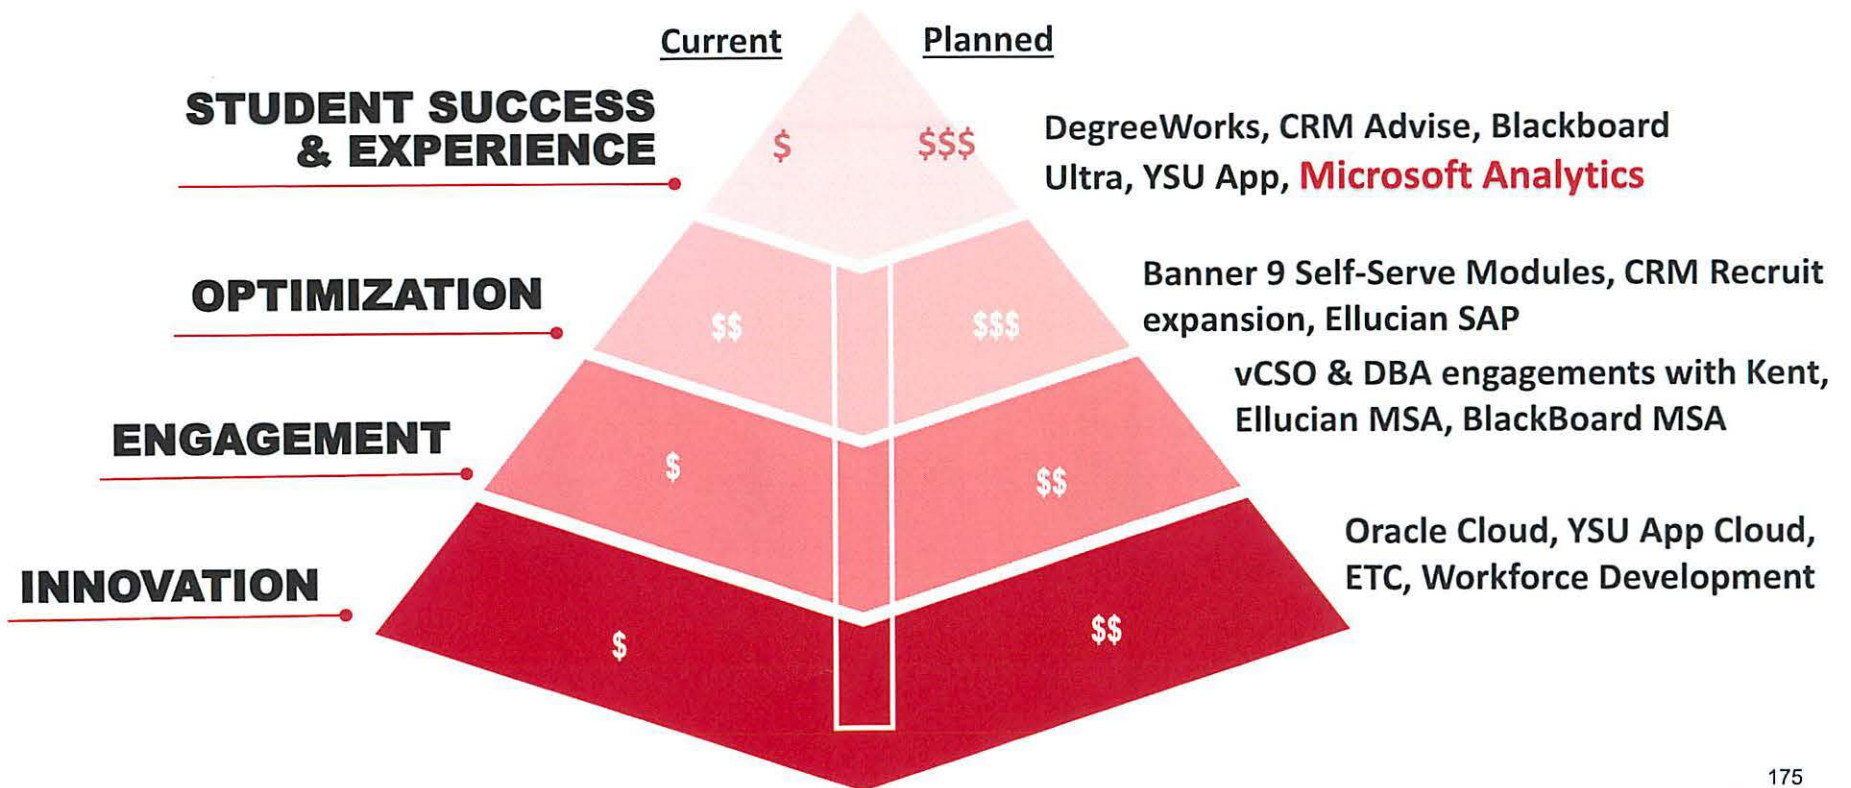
Current Planned

STUDENT SUCCESS & EXPERIENCE

$ $$$

DegreeWorks, CRM Advise, Blackboard Ultra, YSU App, Microsoft Analytics

OPTIMIZATION

$$ $$$

Banner 9 Self-Serve Modules, CRM Recruit expansion, Ellucian SAP

vCSO & DBA engagements with Kent, Ellucian MSA, BlackBoard MSA

ENGAGEMENT

$ $$

INNOVATION

$ $$

Oracle Cloud, YSU App Cloud, ETC, Workforce Development

175